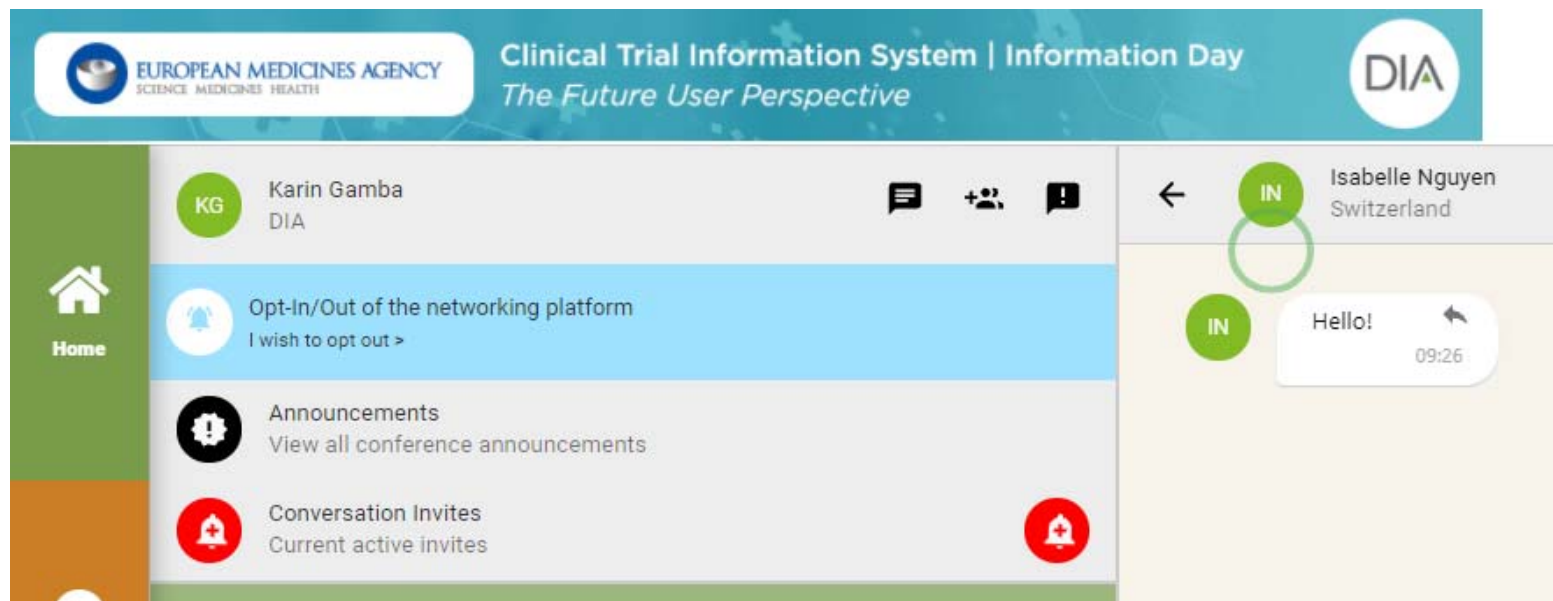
EUROPEAN MEDICINES AGENCY
SCIENCE MEDICINES HEALTH

Clinical Trial Information System | Information Day
The Future User Perspective

DIA

Home

KG
Karin Gamba
DIA

Opt-In/Out of the networking platform
I wish to opt out >

Announcements
View all conference announcements

Conversation Invites
Current active invites

IN
Isabelle Nguyen
Switzerland

IN
Hello!
09:26